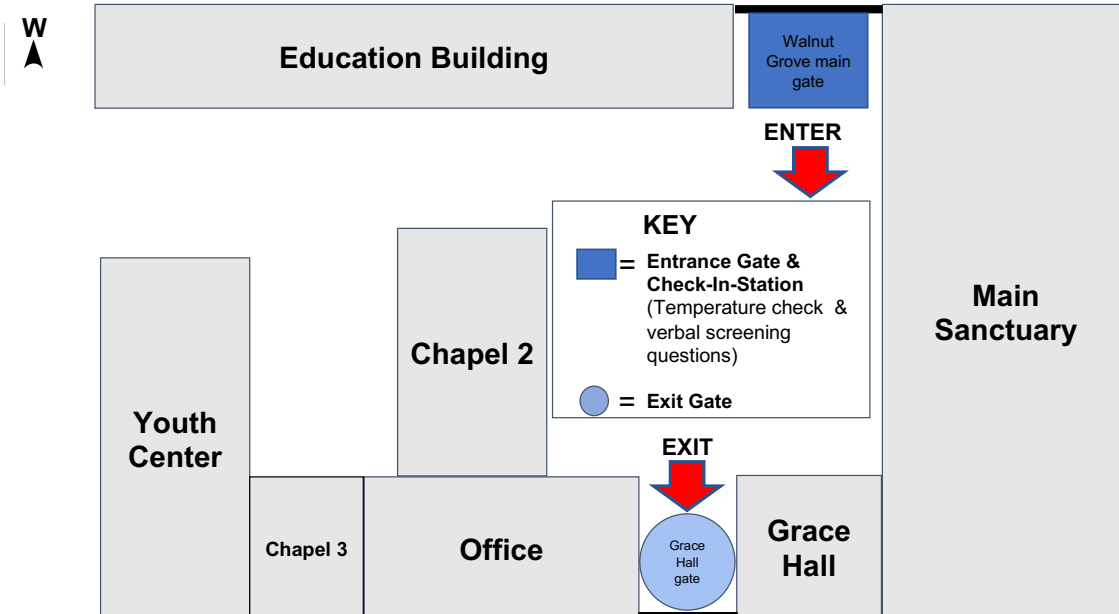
W

Education Building

Walnut Grove main gate

ENTER

KEY

= Entrance Gate & Check-In-Station (Temperature check & verbal screening questions)

= Exit Gate

Main Sanctuary

Chapel 2

Youth Center

EXIT

Chapel 3

Office

Grace Hall gate

Grace Hall